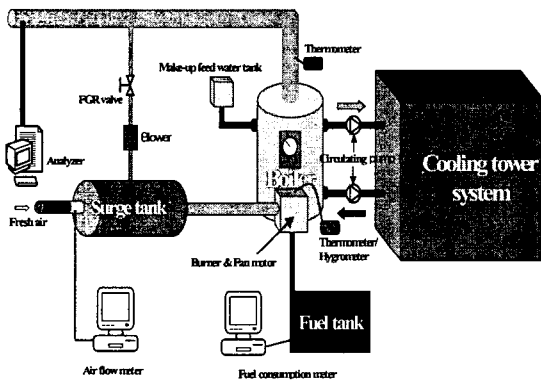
Thermometer

Make-up feed water tank

FGR valve

Blower

Analyzer

Circulating pump

Cooling tower system

Boiler

Surge tank

Fresh air

Thermometer Hygrometer

Burner & Fan motor

Fuel tank

Air flow meter

Fuel consumption meter